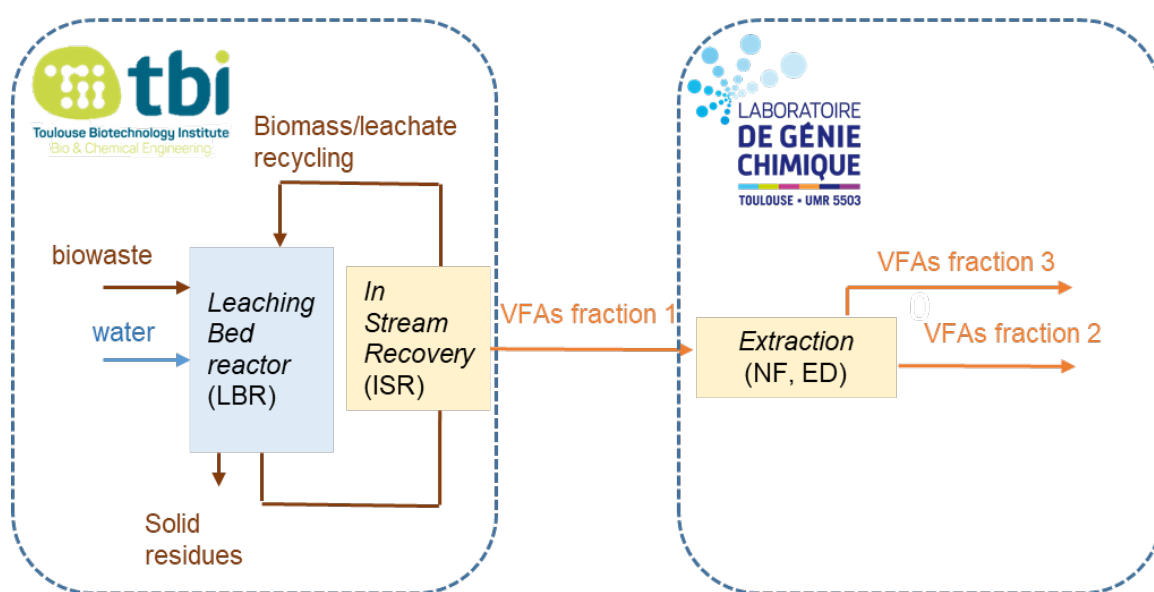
tbi
Toulouse Biotechnology Institute
Bio & Chemical Engineering

Biomass/leachate recycling

biowaste

water

Leaching Bed reactor (LBR)

In Stream Recovery (ISR)

Solid residues

VFAs fraction 1

LABORATOIRE DE GÉNIE CHIMIQUE
TOULOUSE • UMR 5503

VFAs fraction 3

VFAs fraction 2

Extraction (NF, ED)